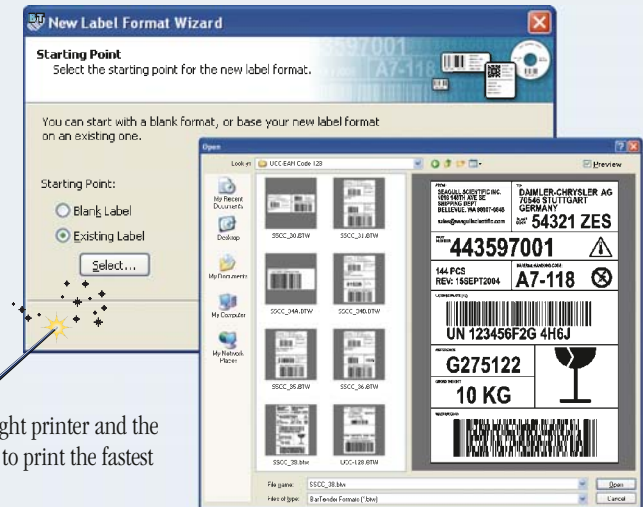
New Label Format Wizard

Starting Point
Select the starting point for the new label format.

You can start with a blank format, or base your new label format on an existing one.

Starting Point:

Blank Label

Existing Label

Select...

ght printer and the
to print the fastest

Open

Look in: UCC EAN Code 128

Preview

My Recent Documents

Desktop

My Documents

My Computer

My Network Places

SSCC_30.BTW

SSCC_31.BTW

SSCC_34A.BTW

SSCC_34B.BTW

SSCC_35.BTW

SSCC_36.BTW

SSCC_38.btw

UCC-128.BTW

SEAGULL SCIENTIFIC INC.
1616 148TH AVE SE
SHIPPING DEPT
BELLEVUE, WA 98007-6848
sales@seagullscientific.com

DAIMLER-CHRYSLER AG
70546 STUTTGART
GERMANY

54321 ZES

443597001

144 PCS
REV: 15SEPT2004

A7-118

UN 123456F2G 4H6J

G275122

10 KG

File name: SSCC_38.btw

Files of type: BarTender Formats (*.btw)

Open

Cancel